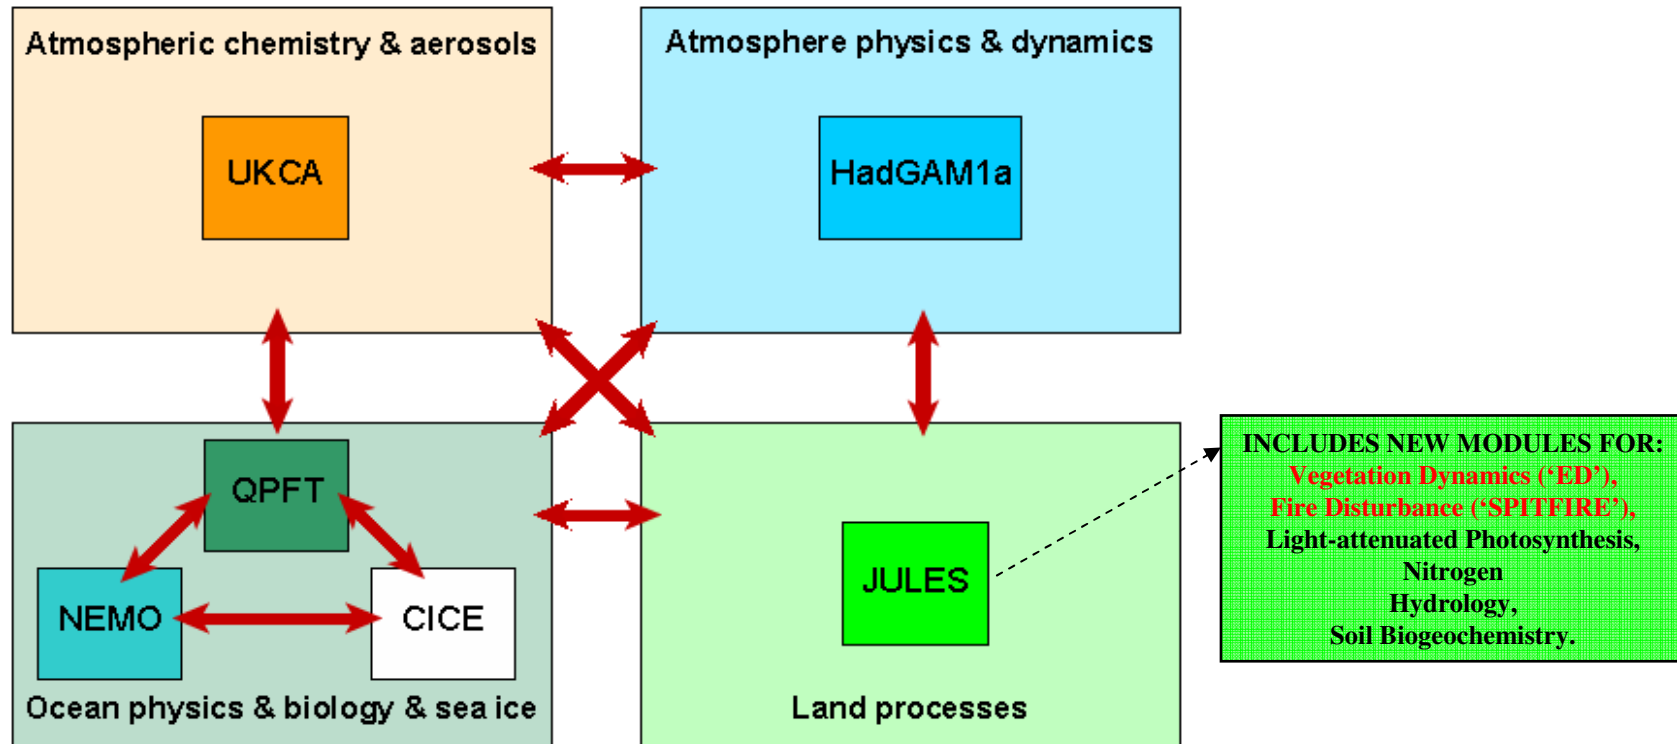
Atmospheric chemistry & aerosols

UKCA

Atmosphere physics & dynamics

HadGAM1a

QPFT

NEMO

CICE

Ocean physics & biology & sea ice

JULES

Land processes

INCLUDES NEW MODULES FOR:
Vegetation Dynamics ('ED'),
Fire Disturbance ('SPITFIRE'),
Light-attenuated Photosynthesis,
Nitrogen
Hydrology,
Soil Biogeochemistry.